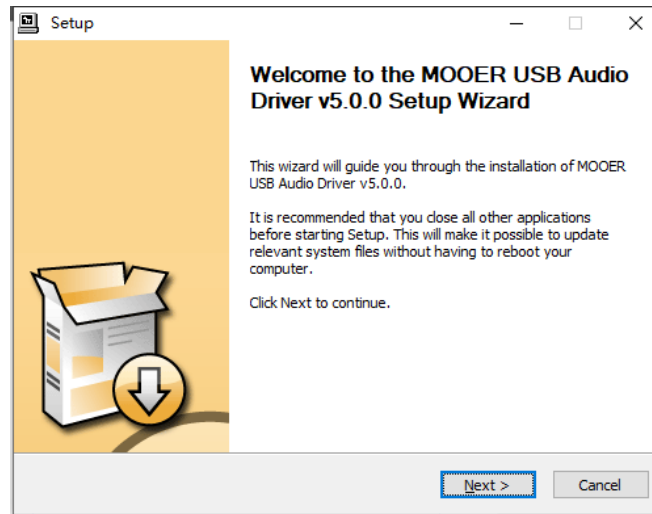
Setup

Welcome to the MOOER USB Audio Driver v5.0.0 Setup Wizard

This wizard will guide you through the installation of MOOER USB Audio Driver v5.0.0.

It is recommended that you close all other applications before starting Setup. This will make it possible to update relevant system files without having to reboot your computer.

Click Next to continue.

Next >

Cancel